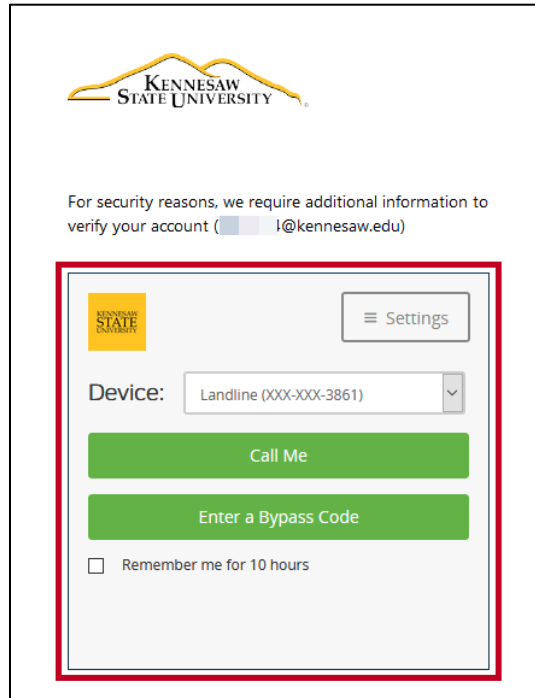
KENNESAW STATE UNIVERSITY

For security reasons, we require additional information to verify your account ([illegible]4@kennesaw.edu)

KENNESAW STATE UNIVERSITY

≡ Settings

Device: Landline (XXX-XXX-3861)

Call Me

Enter a Bypass Code

Remember me for 10 hours